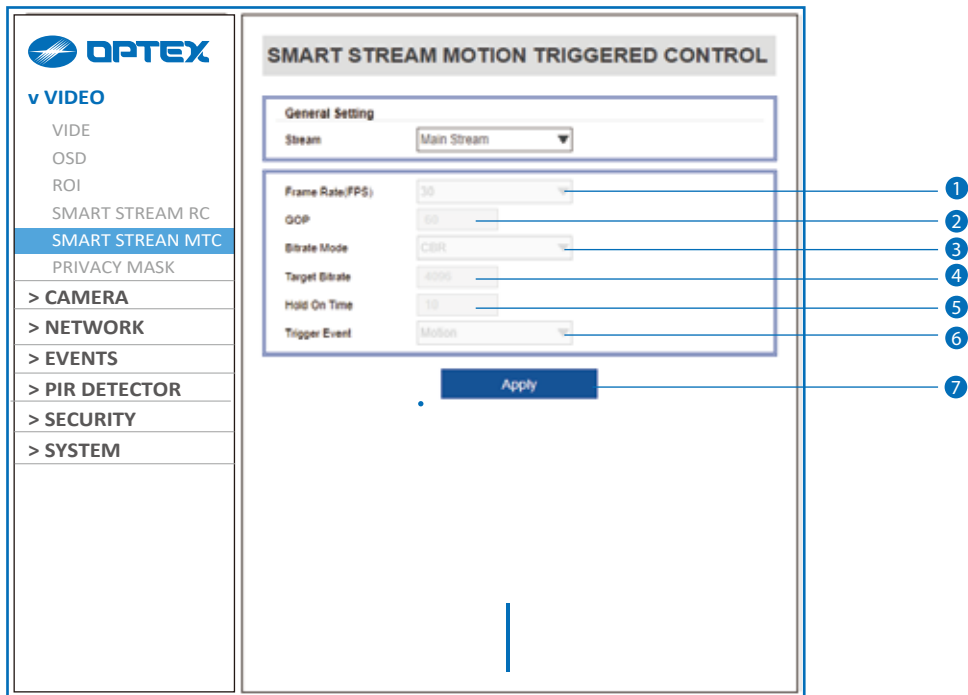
OPTEX

v VIDEO

VIDE

OSD

ROI

SMART STREAM RC

SMART STREAN MTC

PRIVACY MASK

> CAMERA

> NETWORK

> EVENTS

> PIR DETECTOR

> SECURITY

> SYSTEM

SMART STREAM MOTION TRIGGERED CONTROL

General Setting

Stream Main Stream

Frame Rate(FPS) 30

GOP 60

Bitrate Mode CBR

Target Bitrate 4096

Hold On Time 10

Trigger Event Motion

Apply

1
2
3
4
5
6
7